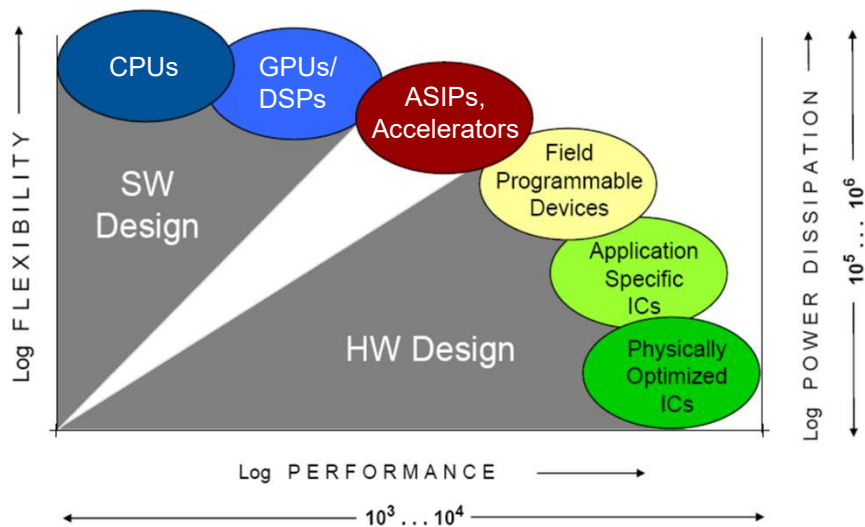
Log FLEXIBILITY

CPUs

GPUs/ DSPs

ASIPs, Accelerators

Field Programmable Devices

Application Specific ICs

Physically Optimized ICs

SW Design

HW Design

Log POWER DISSIPATION

$10^5 \ldots 10^6$

Log PERFORMANCE

$10^3 \ldots 10^4$